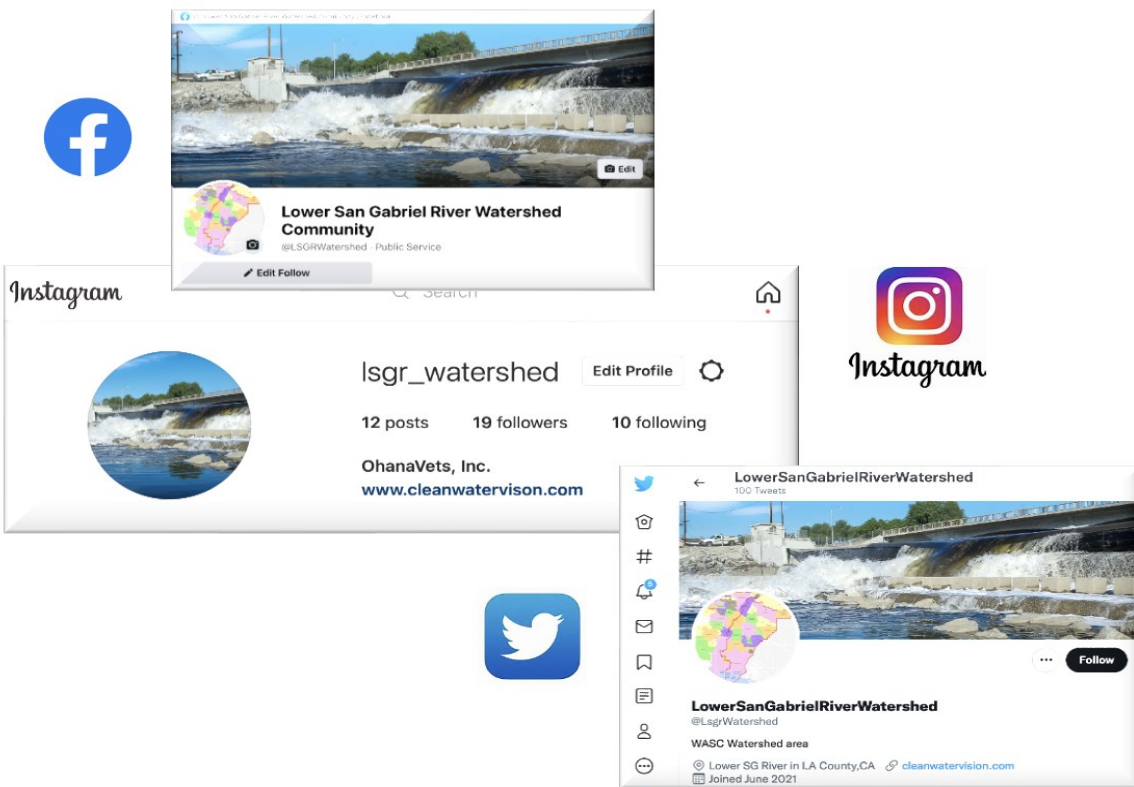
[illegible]

Edit

Lower San Gabriel River Watershed Community
@LSGRWatershed · Public Service

Edit Follow

Instagram

Search

lsgr_watershed

Edit Profile

12 posts 19 followers 10 following

OhanaVets, Inc.
www.cleanwatervison.com

Instagram

LowerSanGabrielRiverWatershed
100 Tweets

Follow

LowerSanGabrielRiverWatershed
@LsgrWatershed

WASC Watershed area

Lower SG River in LA County,CA cleanwatervision.com
Joined June 2021